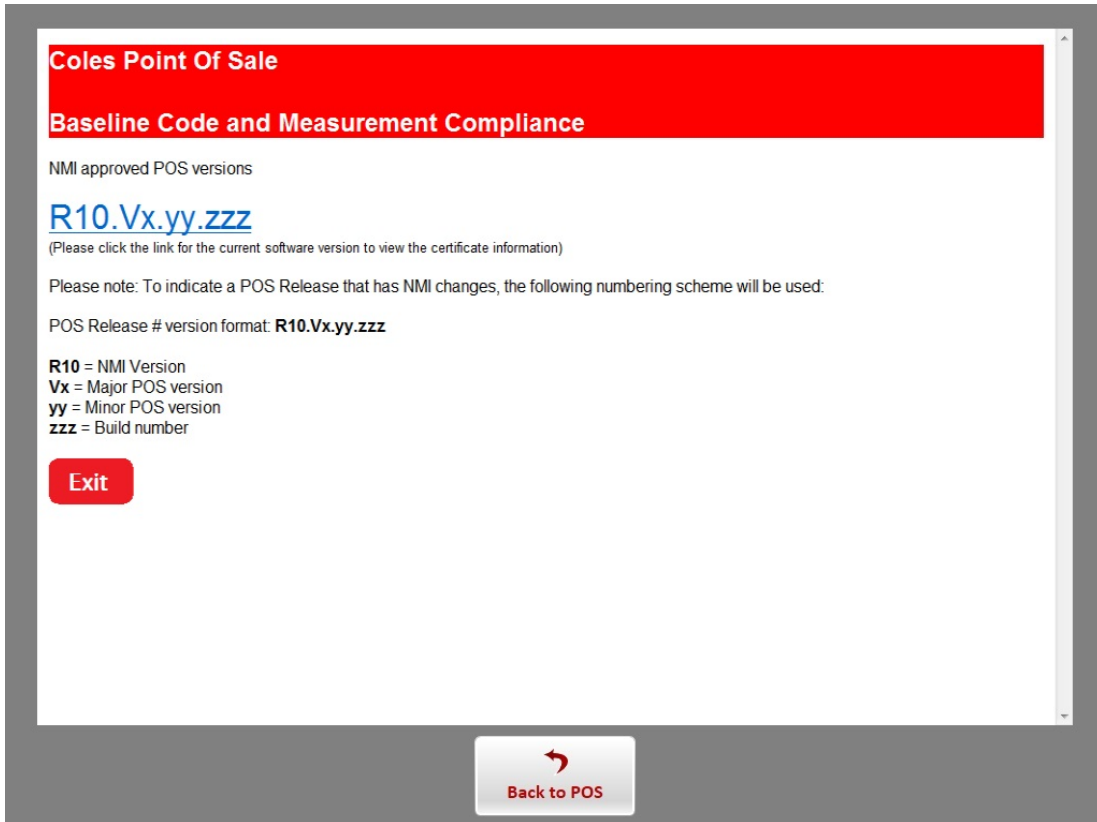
Coles Point Of Sale

Baseline Code and Measurement Compliance

NMI approved POS versions

R10.Vx.yy.zzz
(Please click the link for the current software version to view the certificate information)

Please note: To indicate a POS Release that has NMI changes, the following numbering scheme will be used:

POS Release # version format: R10.Vx.yy.zzz

R10 = NMI Version
Vx = Major POS version
yy = Minor POS version
zzz = Build number

Exit

Back to POS